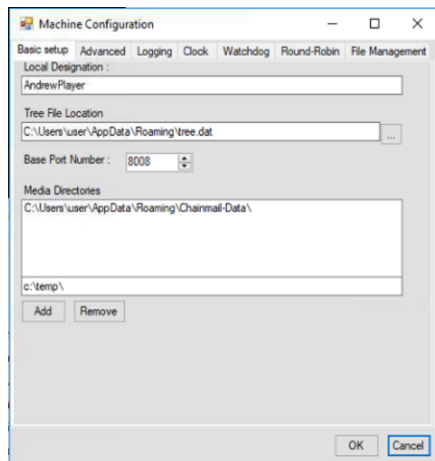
Machine Configuration

Basic setup | Advanced | Logging | Clock | Watchdog | Round-Robin | File Management

Local Designation :
AndrewPlayer

Tree File Location
C:\Users\user\AppData\Roaming\tree.dat
...

Base Port Number : 8008

Media Directories
C:\Users\user\AppData\Roaming\Chainmail-Data\

c:\temp\

Add
Remove

OK
Cancel